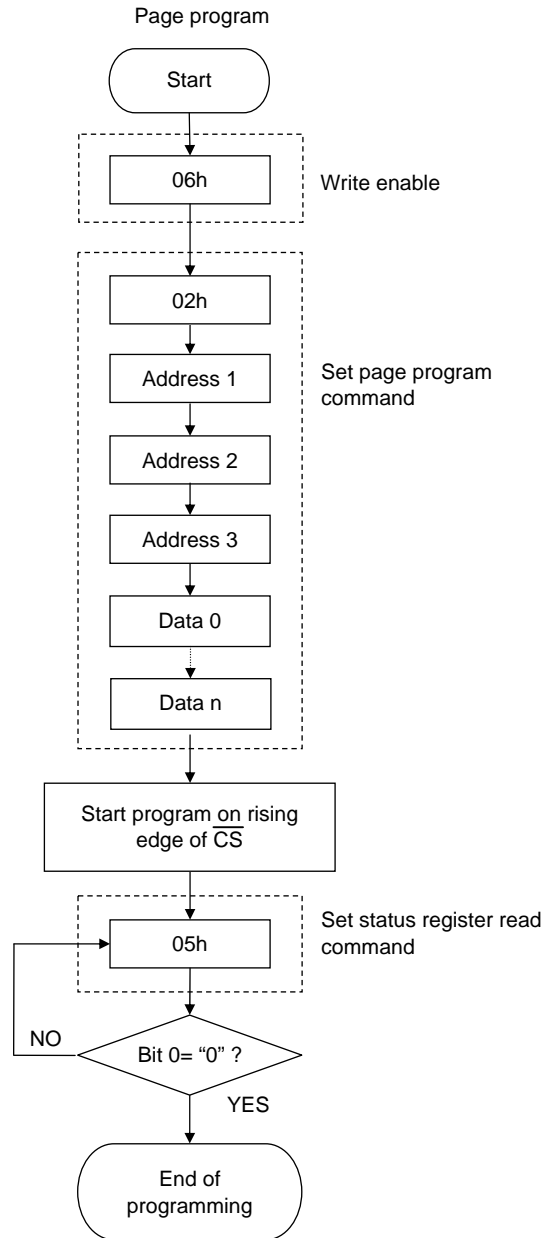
Page program

Start

06h

Write enable

02h

Address 1

Set page program command

Address 2

Address 3

Data 0

Data n

Start program on rising edge of $\overline{CS}$

Set status register read command

05h

NO

Bit 0= “0” ?

YES

End of programming